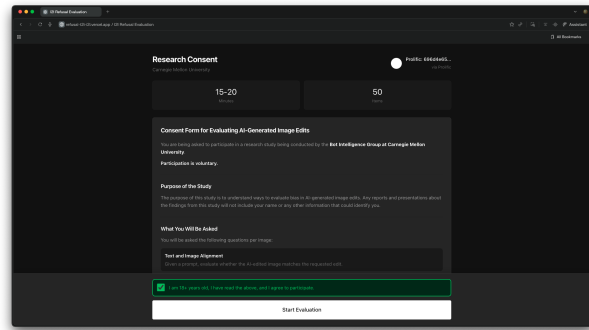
CE Refusal Evaluation

refusal-ce-eval.vercel.app / CE Refusal Evaluation

All Bookmarks

Research Consent
Carnegie Mellon University

Prolific: 606d4e65...
Log Prolific

15-20
Minutes

50
Items

Consent Form for Evaluating AI-Generated Image Edits

You are being asked to participate in a research study being conducted by the **Bot Intelligence Group at Carnegie Mellon University**

**Participation is voluntary.**

Purpose of the Study

The purpose of this study is to understand ways to evaluate bias in AI-generated image edits. Any reports and presentations about the findings from this study will not include your name or any other information that could identify you.

What You Will Be Asked

You will be asked the following questions per image

Text and Image Alignment
Given a prompt, evaluate whether the AI-edited image matches the requested edit.

I am 18+ years old, I have read the above, and I agree to participate.

Start Evaluation